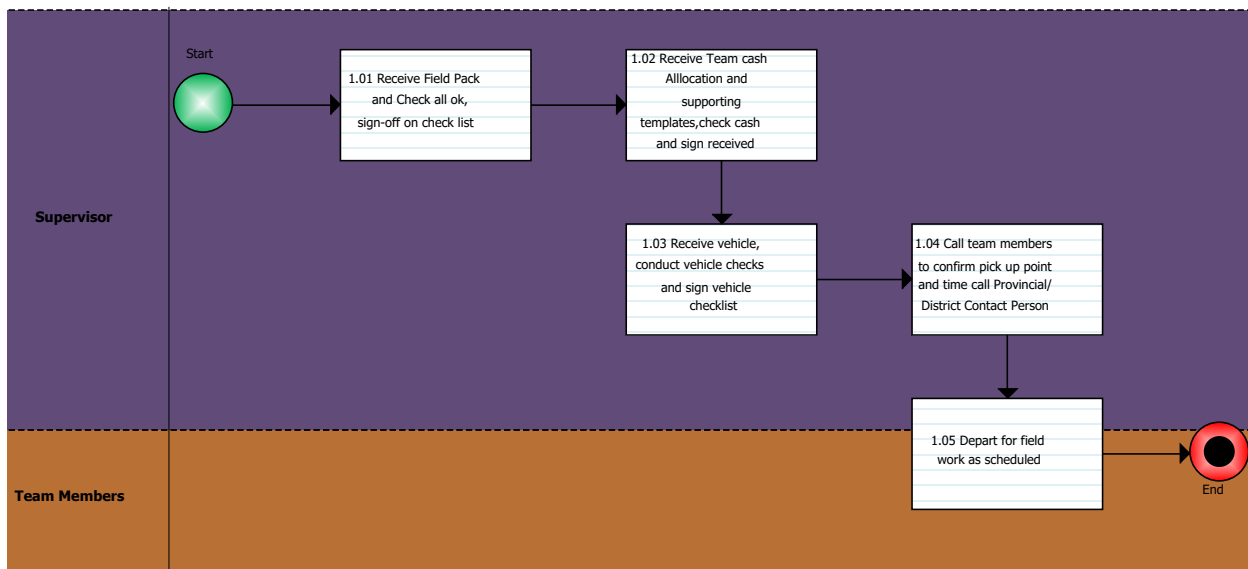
Supervisor

Start

1.01 Receive Field Pack and Check all ok, sign-off on check list

1.02 Receive Team cash Alllocation and supporting templates,check cash and sign received

1.03 Receive vehicle, conduct vehicle checks and sign vehicle checklist

1.04 Call team members to confirm pick up point and time call Provincial/ District Contact Person

Team Members

1.05 Depart for field work as scheduled

End